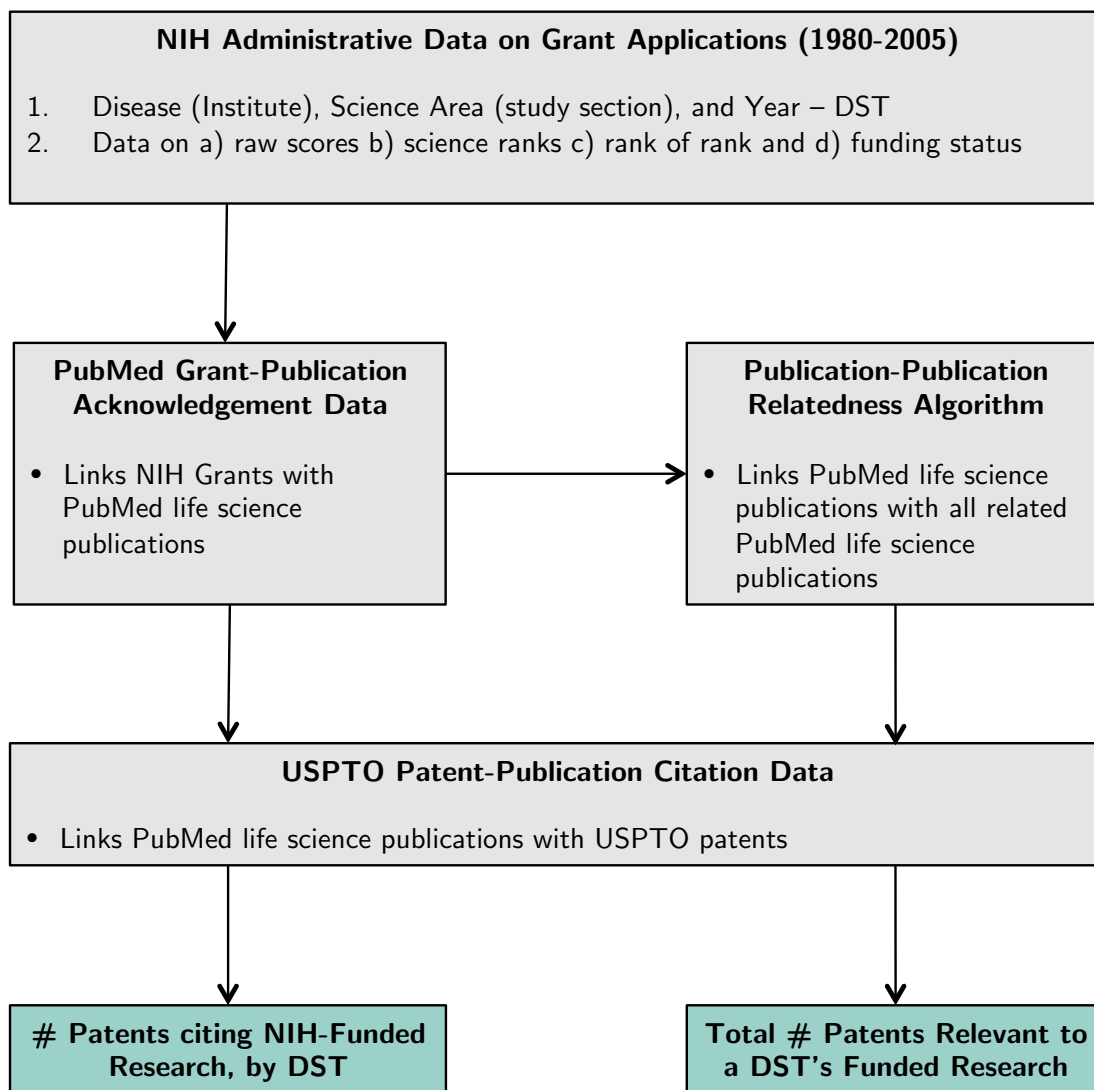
NIH Administrative Data on Grant Applications (1980-2005)

1. Disease (Institute), Science Area (study section), and Year – DST
2. Data on a) raw scores b) science ranks c) rank of rank and d) funding status

PubMed Grant-Publication Acknowledgement Data

• Links NIH Grants with PubMed life science publications

Publication-Publication Relatedness Algorithm

• Links PubMed life science publications with all related PubMed life science publications

USPTO Patent-Publication Citation Data

• Links PubMed life science publications with USPTO patents

# Patents citing NIH-Funded Research, by DST

Total # Patents Relevant to a DST's Funded Research